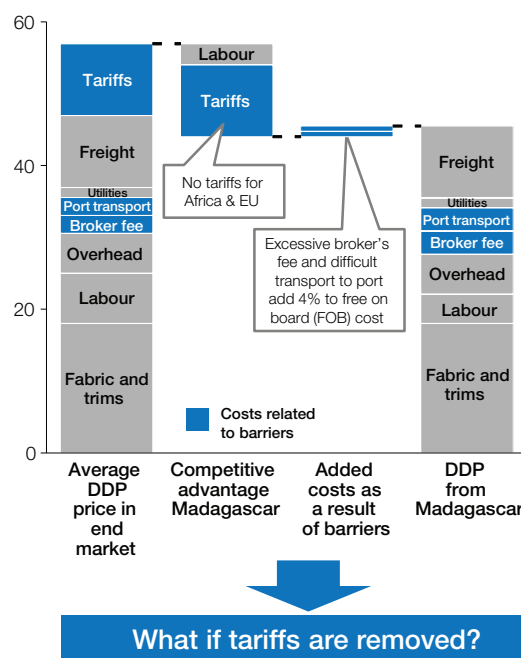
60

40

20

0

Tariffs

Freight

Utilities

Port transport

Broker fee

Overhead

Labour

Fabric and trims

Labour

Tariffs

No tariffs for Africa & EU

Excessive broker's fee and difficult transport to port add 4% to free on board (FOB) cost

Freight

Utilities

Port transport

Broker fee

Overhead

Labour

Fabric and trims

Costs related to barriers

Average DDP price in end market

Competitive advantage Madagascar

Added costs as a result of barriers

DDP from Madagascar

What if tariffs are removed?